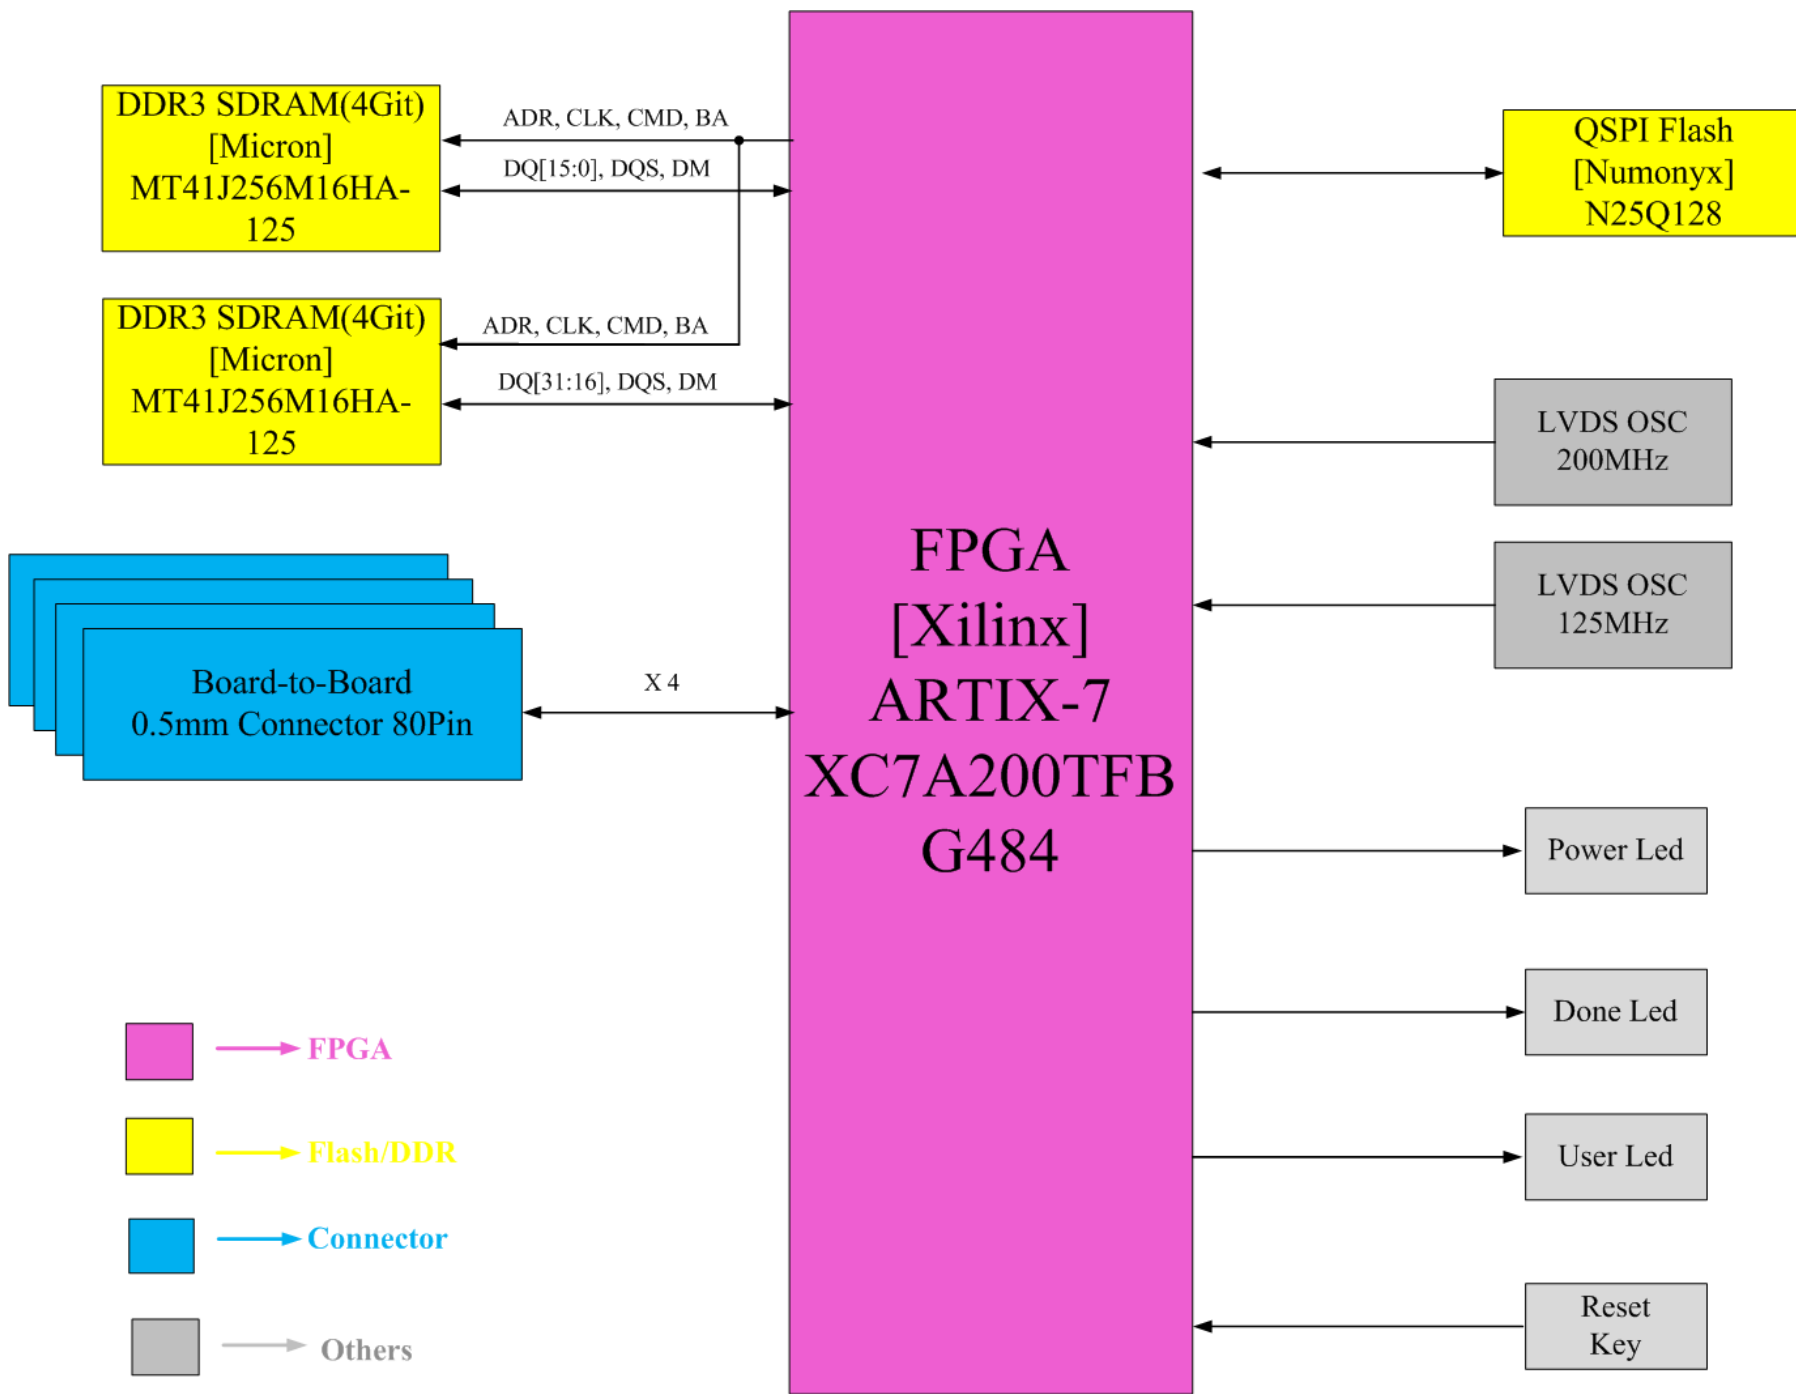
DDR3 SDRAM(4Git) [Micron] MT41J256M16HA-125

ADR, CLK, CMD, BA

DQ[15:0], DQS, DM

DDR3 SDRAM(4Git) [Micron] MT41J256M16HA-125

ADR, CLK, CMD, BA

DQ[31:16], DQS, DM

Board-to-Board 0.5mm Connector 80Pin

X 4

FPGA [Xilinx] ARTIX-7 XC7A200TFB G484

QSPI Flash [Numonyx] N25Q128

LVDS OSC 200MHz

LVDS OSC 125MHz

Power Led

Done Led

User Led

Reset Key

FPGA

Flash/DDR

Connector

Others